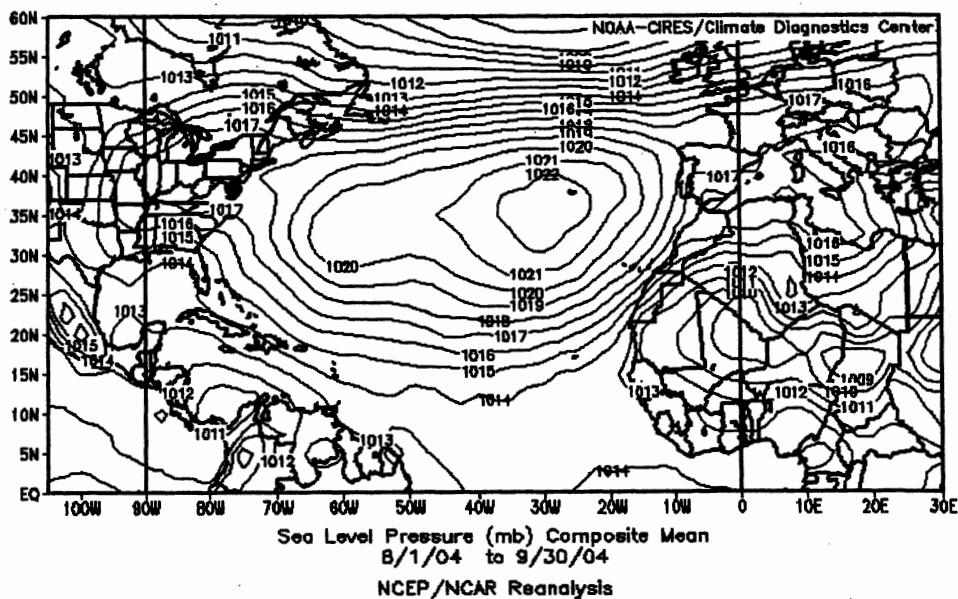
NOAA-CIRES/Climate Diagnostics Center

60N
55N
50N
45N
40N
35N
30N
25N
20N
15N
10N
5N
EQ

1011
1013
1012
1013
1014
1015
1016
1017
1013
1014
1016
1015
1017
1014
1013
1015
1014
1012
1011
1012
1013
1020
1021
1022
1021
1020
1019
1018
1017
1016
1015
1011
1010
1012
1014
1016
1018
1019
1020
1017
1016
1018
1016
1015
1014
1012
1013
1013
1012
1009
1011
1011

100W 90W 80W 70W 60W 50W 40W 30W 20W 10W 0 10E 20E 30E

Sea Level Pressure (mb) Composite Mean
8/1/04 to 9/30/04
NCEP/NCAR Reanalysis